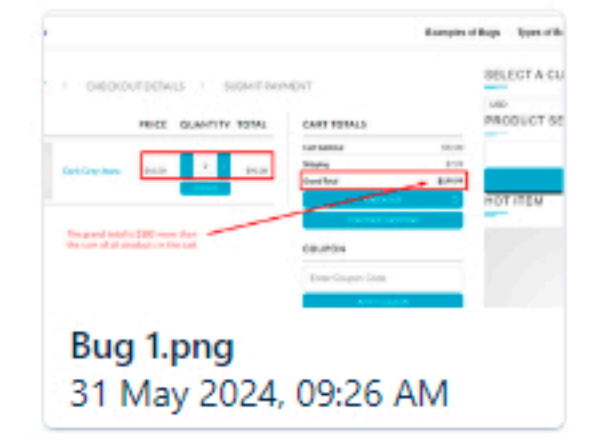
Examples of Bugs Types of B

CHECKOUT DETAILS SUBMIT PAYMENT

SELECT A CU

USD

PRODUCT SE

HOT ITEM

PRICE QUANTITY TOTAL

Dark Grey Jeans $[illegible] 1 $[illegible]

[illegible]

CART TOTALS

Cart Subtotal $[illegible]

Shipping $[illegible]

Grand Total $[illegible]

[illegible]

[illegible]

COUPON

Enter Coupon Code

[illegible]

The grand total is $100 more than the sum of all products in the cart

Bug 1.png

31 May 2024, 09:26 AM